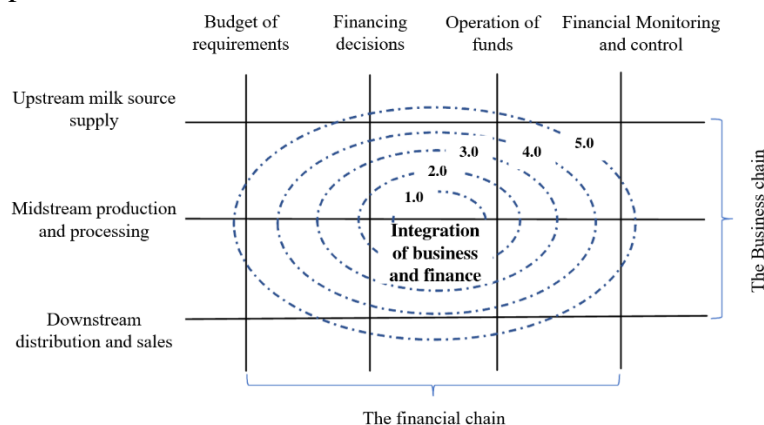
Budget of requirements

Financing decisions

Operation of funds

Financial Monitoring and control

Upstream milk source supply

Midstream production and processing

Downstream distribution and sales

5.0

4.0

3.0

2.0

1.0

Integration of business and finance

The Business chain

The financial chain